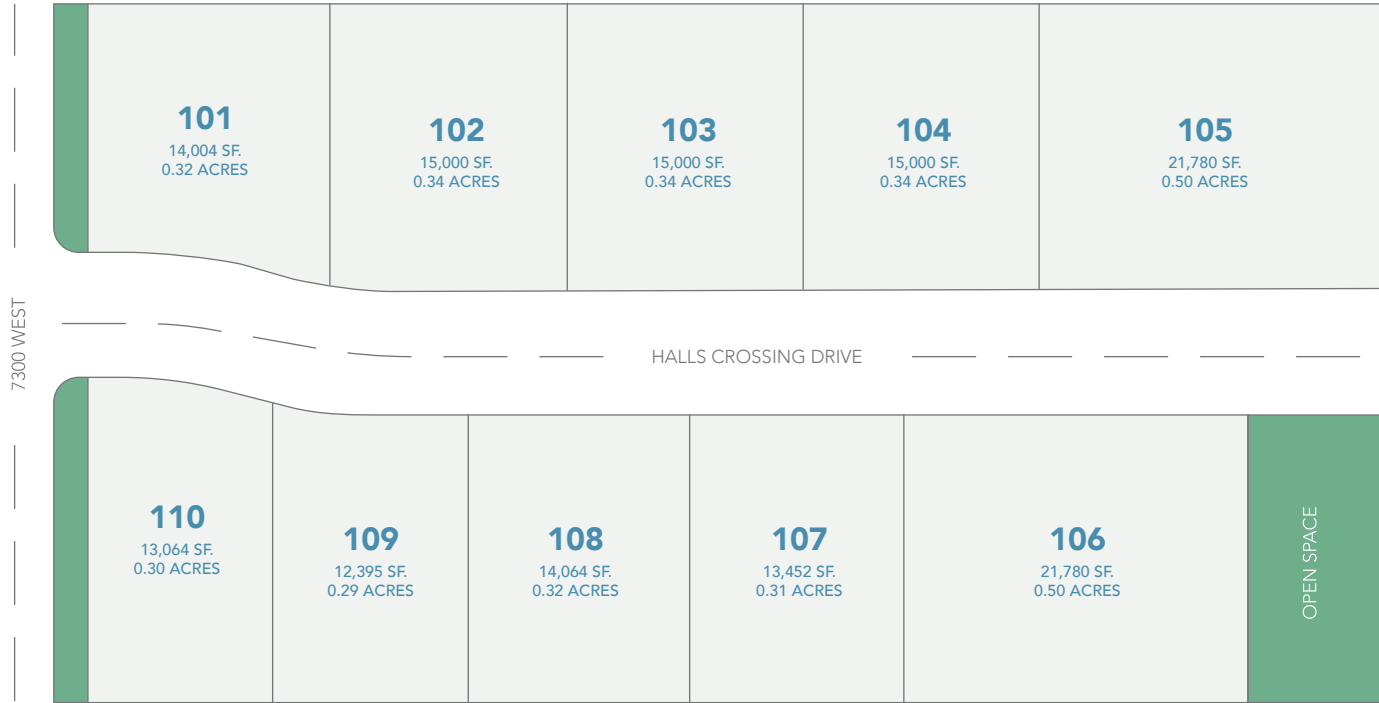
101
14,004 SF.
0.32 ACRES

102
15,000 SF.
0.34 ACRES

103
15,000 SF.
0.34 ACRES

104
15,000 SF.
0.34 ACRES

105
21,780 SF.
0.50 ACRES

7300 WEST

HALLS CROSSING DRIVE

110
13,064 SF.
0.30 ACRES

109
12,395 SF.
0.29 ACRES

108
14,064 SF.
0.32 ACRES

107
13,452 SF.
0.31 ACRES

106
21,780 SF.
0.50 ACRES

OPEN SPACE